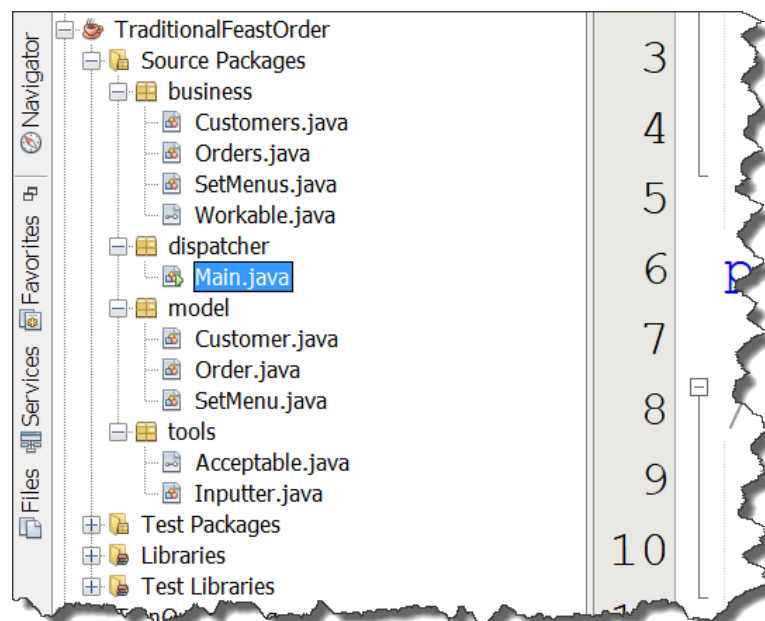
Navigator
Favorites
Services
Files

TraditionalFeastOrder
Source Packages
business
Customers.java
Orders.java
SetMenus.java
Workable.java
dispatcher
Main.java
model
Customer.java
Order.java
SetMenu.java
tools
Acceptable.java
Inputter.java
Test Packages
Libraries
Test Libraries

3
4
5
6
7
8
9
10

p